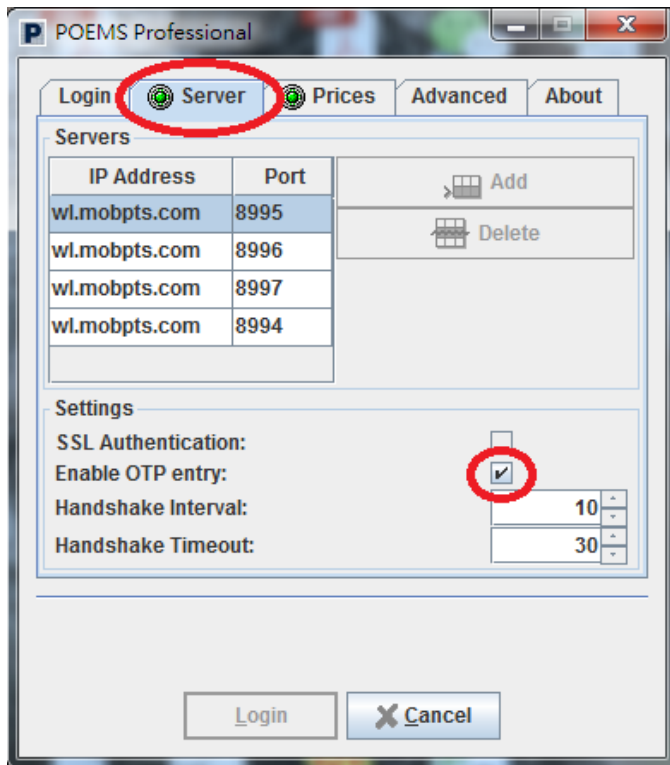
P POEMS Professional

Login | Server | Prices | Advanced | About

Servers

| IP Address | Port |
|---|---|
| wl.mobpts.com | 8995 |
| wl.mobpts.com | 8996 |
| wl.mobpts.com | 8997 |
| wl.mobpts.com | 8994 |

Add
Delete

Settings
SSL Authentication:
Enable OTP entry: ✔
Handshake Interval: 10
Handshake Timeout: 30

Login
Cancel